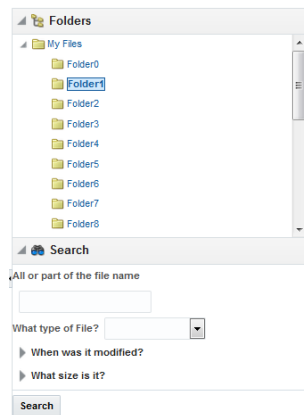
Folders

My Files

Folder0

Folder1

Folder2

Folder3

Folder4

Folder5

Folder6

Folder7

Folder8

Search

All or part of the file name

What type of File?

When was it modified?

What size is it?

Search